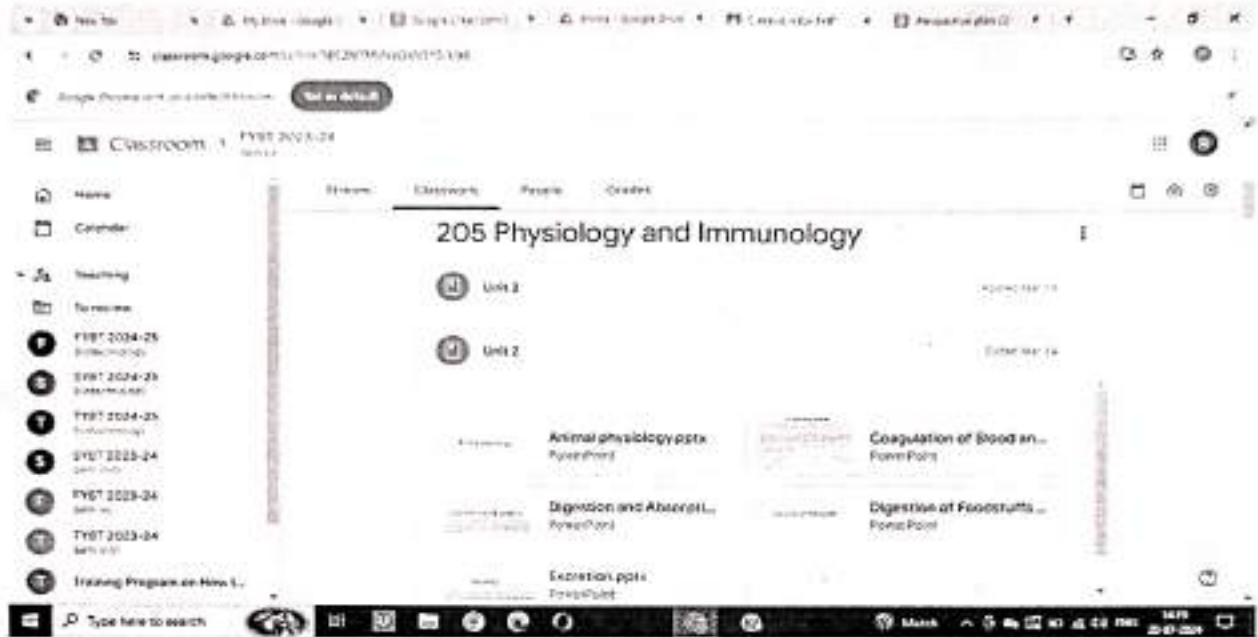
New Tab
classroom.google.com/c/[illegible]
Google Chrome isn't your default browser
Set as default
Classroom
FYBT 2023-24
Stream
Classwork
People
Grades
Home
Calendar
Teaching
To review
FYBT 2024-25
SYBT 2024-25
TYBT 2024-25
SYBT 2023-24
FYBT 2023-24
TYBT 2023-24
Training Program on How t...
205 Physiology and Immunology
Unit 3
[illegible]
Unit 2
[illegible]
Animal physiology.pptx
PowerPoint
Coagulation of Blood an...
PowerPoint
Digestion and Absorpti...
PowerPoint
Digestion of Foodstuffs ...
PowerPoint
Excretion.pptx
PowerPoint
Type here to search
Haze
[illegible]
ENG
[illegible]